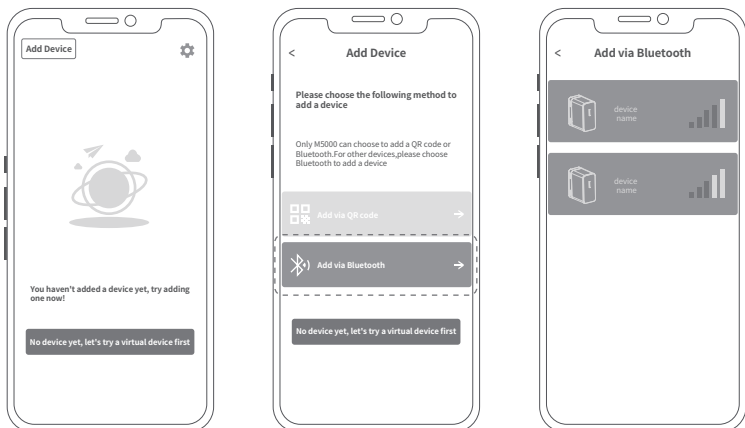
Add Device

You haven't added a device yet, try adding one now!

No device yet, let's try a virtual device first

<

Add Device

Please choose the following method to add a device

Only M5000 can choose to add a QR code or Bluetooth.For other devices,please choose Bluetooth to add a device

Add via QR code

Add via Bluetooth

No device yet, let's try a virtual device first

<

Add via Bluetooth

device name

device name